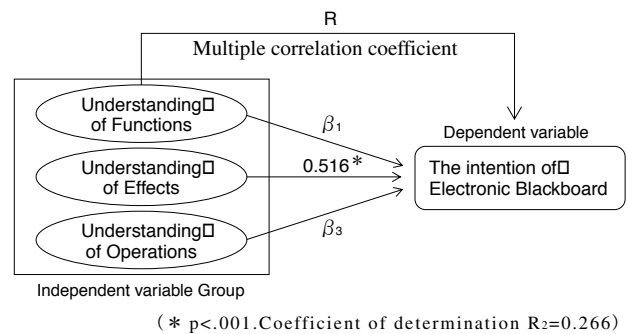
R

Multiple correlation coefficient

Understanding□ of Functions

Understanding□ of Effects

Understanding□ of Operations

Independent variable Group

$\beta_1$

0.516*

$\beta_3$

Dependent variable

The intention of□ Electronic Blackboard

(* p<.001.Coefficient of determination R2=0.266)